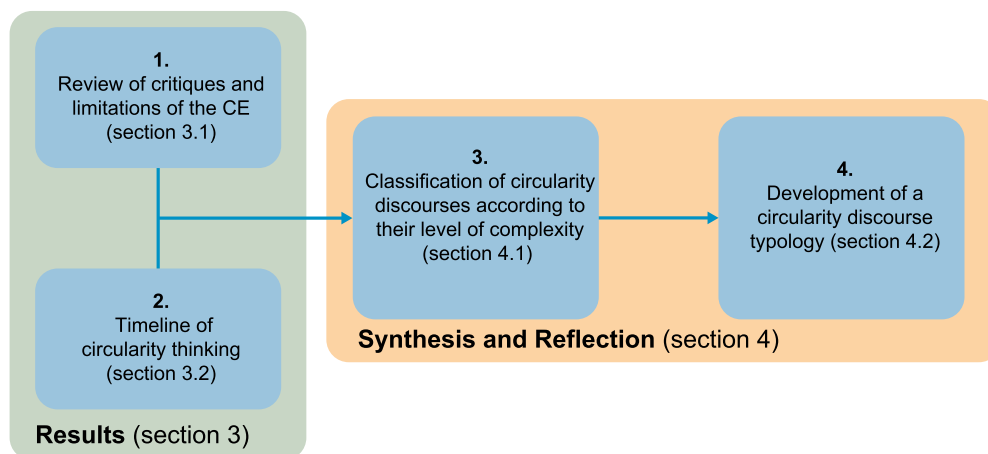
1.
Review of critiques and limitations of the CE (section 3.1)

2.
Timeline of circularity thinking (section 3.2)

Results (section 3)

3.
Classification of circularity discourses according to their level of complexity (section 4.1)

4.
Development of a circularity discourse typology (section 4.2)

Synthesis and Reflection (section 4)